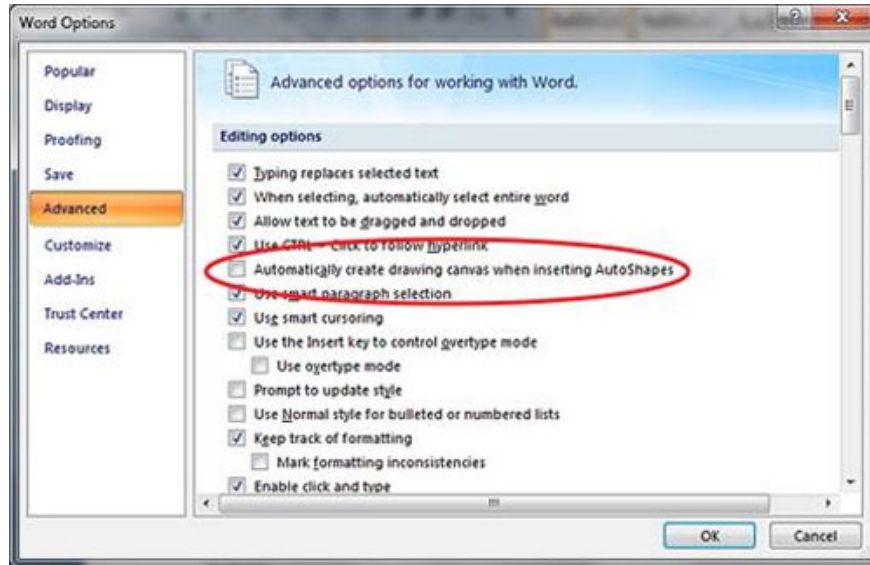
Word Options

Popular
Display
Proofing
Save
Advanced
Customize
Add-Ins
Trust Center
Resources

Advanced options for working with Word.

Editing options

Typing replaces selected text
When selecting, automatically select entire word
Allow text to be dragged and dropped
Use CTRL + Click to follow hyperlink
Automatically create drawing canvas when inserting AutoShapes
Use smart paragraph selection
Use smart cursoring
Use the Insert key to control overtype mode
Use overtype mode
Prompt to update style
Use Normal style for bulleted or numbered lists
Keep track of formatting
Mark formatting inconsistencies
Enable click and type

OK
Cancel